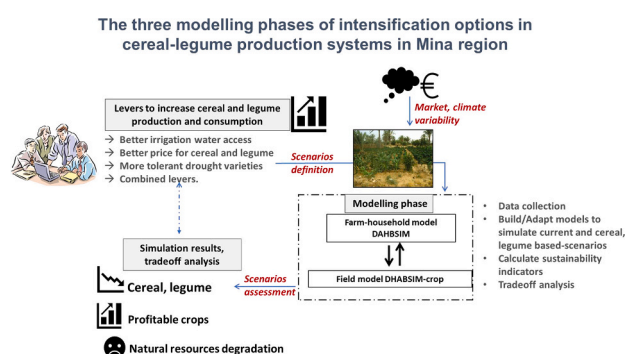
The three modelling phases of intensification options in cereal-legume production systems in Mina region

Levers to increase cereal and legume production and consumption

→ Better irrigation water access
→ Better price for cereal and legume
→ More tolerant drought varieties
→ Combined levers.

€

Market, climate variability

Scenarios definition

Modelling phase

Farm-household model DAHBSIM

Field model DHABSIM-crop

Simulation results, tradeoff analysis

Scenarios assessment

• Data collection
• Build/Adapt models to simulate current and cereal, legume based-scenarios
• Calculate sustainability indicators
• Tradeoff analysis

Cereal, legume

Profitable crops

Natural resources degradation